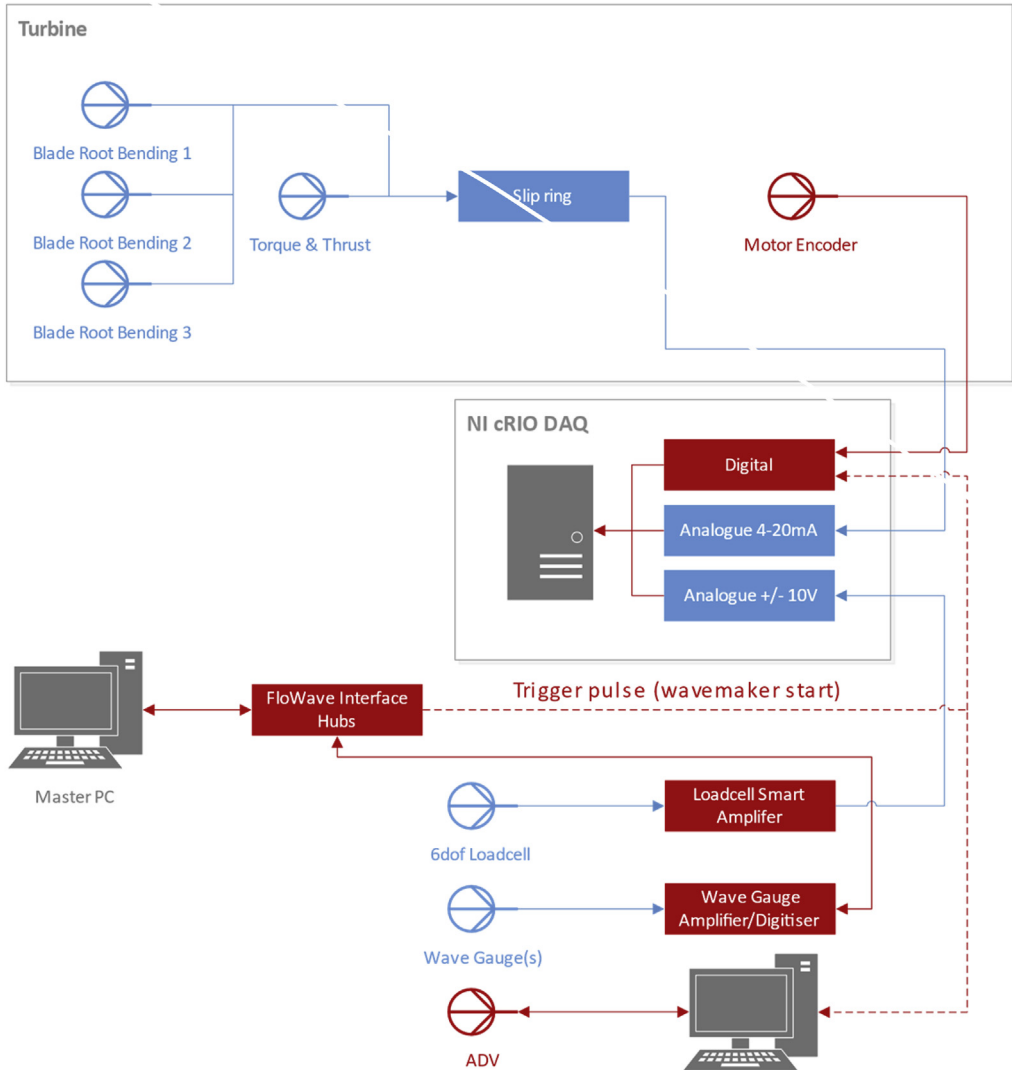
Turbine

Blade Root Bending 1

Blade Root Bending 2

Blade Root Bending 3

Torque & Thrust

Slip ring

Motor Encoder

NI cRIO DAQ

Digital

Analogue 4-20mA

Analogue +/- 10V

Master PC

FloWave Interface Hubs

Trigger pulse (wavemaker start)

6dof Loadcell

Loadcell Smart Amplifer

Wave Gauge(s)

Wave Gauge Amplifier/Digitiser

ADV